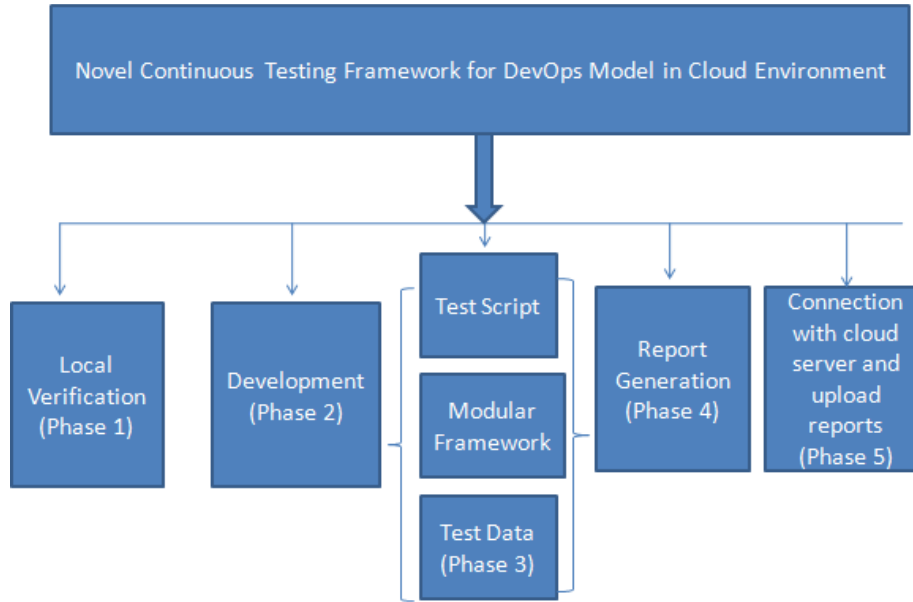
Novel Continuous Testing Framework for DevOps Model in Cloud Environment

Local Verification (Phase 1)

Development (Phase 2)

Test Script

Modular Framework

Test Data (Phase 3)

Report Generation (Phase 4)

Connection with cloud server and upload reports (Phase 5)